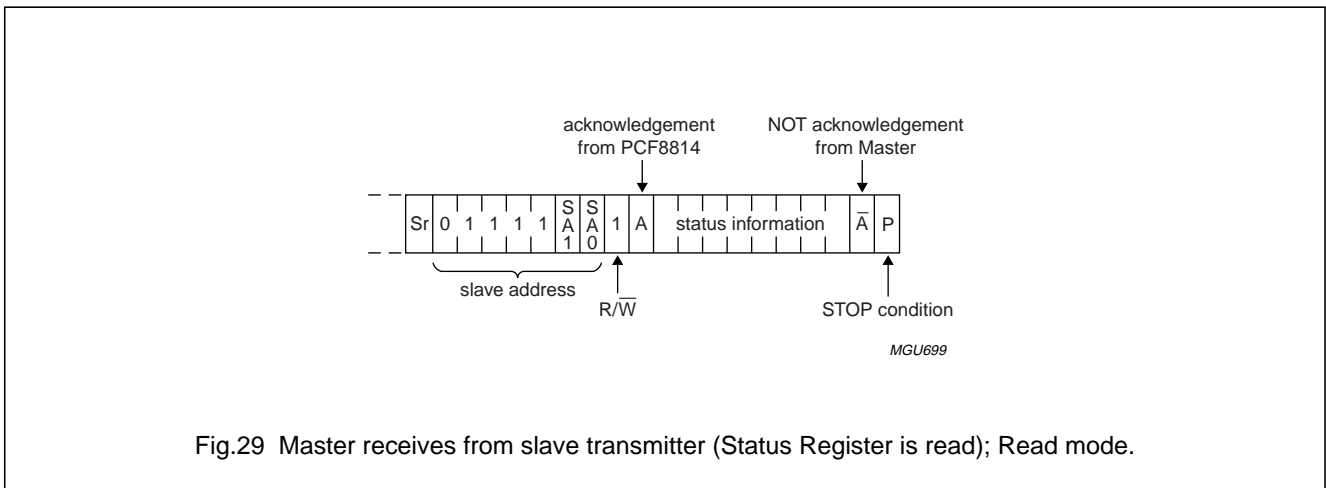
acknowledgement from PCF8814

NOT acknowledgement from Master

Sr 0 1 1 1 1 SA1 SA0 1 A status information $\overline{A}$ P

slave address

$R/\overline{W}$

STOP condition

MGU699

Fig.29 Master receives from slave transmitter (Status Register is read); Read mode.